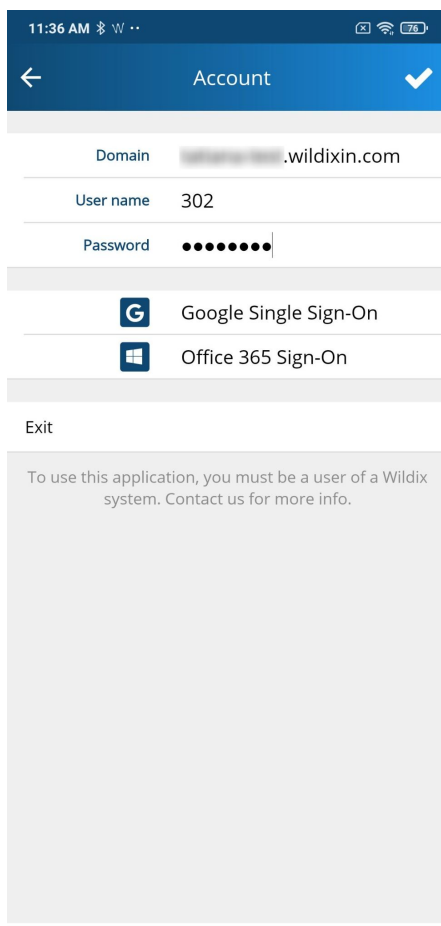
11:36 AM W ··
76

Account

Domain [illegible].wildixin.com
User name 302
Password ●●●●●●●●

Google Single Sign-On
Office 365 Sign-On

Exit

To use this application, you must be a user of a Wildix system. Contact us for more info.